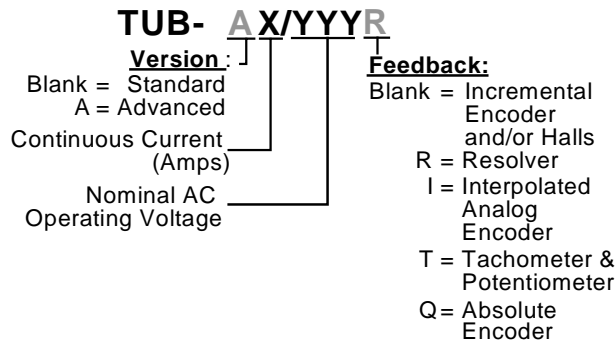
TUB- AX/YYYR

Version :
Blank = Standard
A = Advanced

Continuous Current (Amps)

Nominal AC Operating Voltage

Feedback:
Blank = Incremental Encoder and/or Halls
R = Resolver
I = Interpolated Analog Encoder
T = Tachometer & Potentiometer
Q = Absolute Encoder